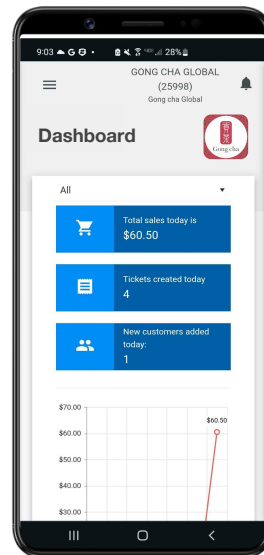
9:03 G 28%

GONG CHA GLOBAL (25998)
Gong cha Global

Dashboard

Gong cha

All

Total sales today is
$60.50

Tickets created today
4

New customers added today:
1

$70.00
$60.00
$50.00
$40.00
$30.00
$60.50